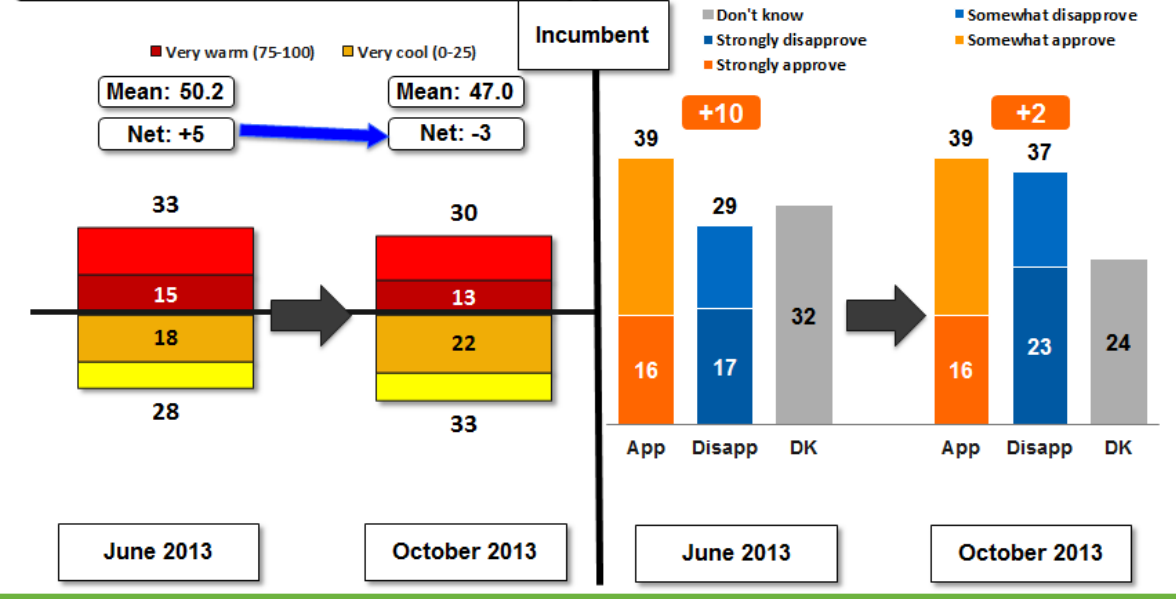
Very warm (75-100)
Very cool (0-25)

Mean: 50.2
Net: +5

Mean: 47.0
Net: -3

33
15
18
28

30
13
22
33

June 2013
October 2013

Incumbent

Don't know
Strongly disapprove
Strongly approve
Somewhat disapprove
Somewhat approve

+10
39
16
29
17
32
App
Disapp
DK

+2
39
16
37
23
24
App
Disapp
DK

June 2013
October 2013